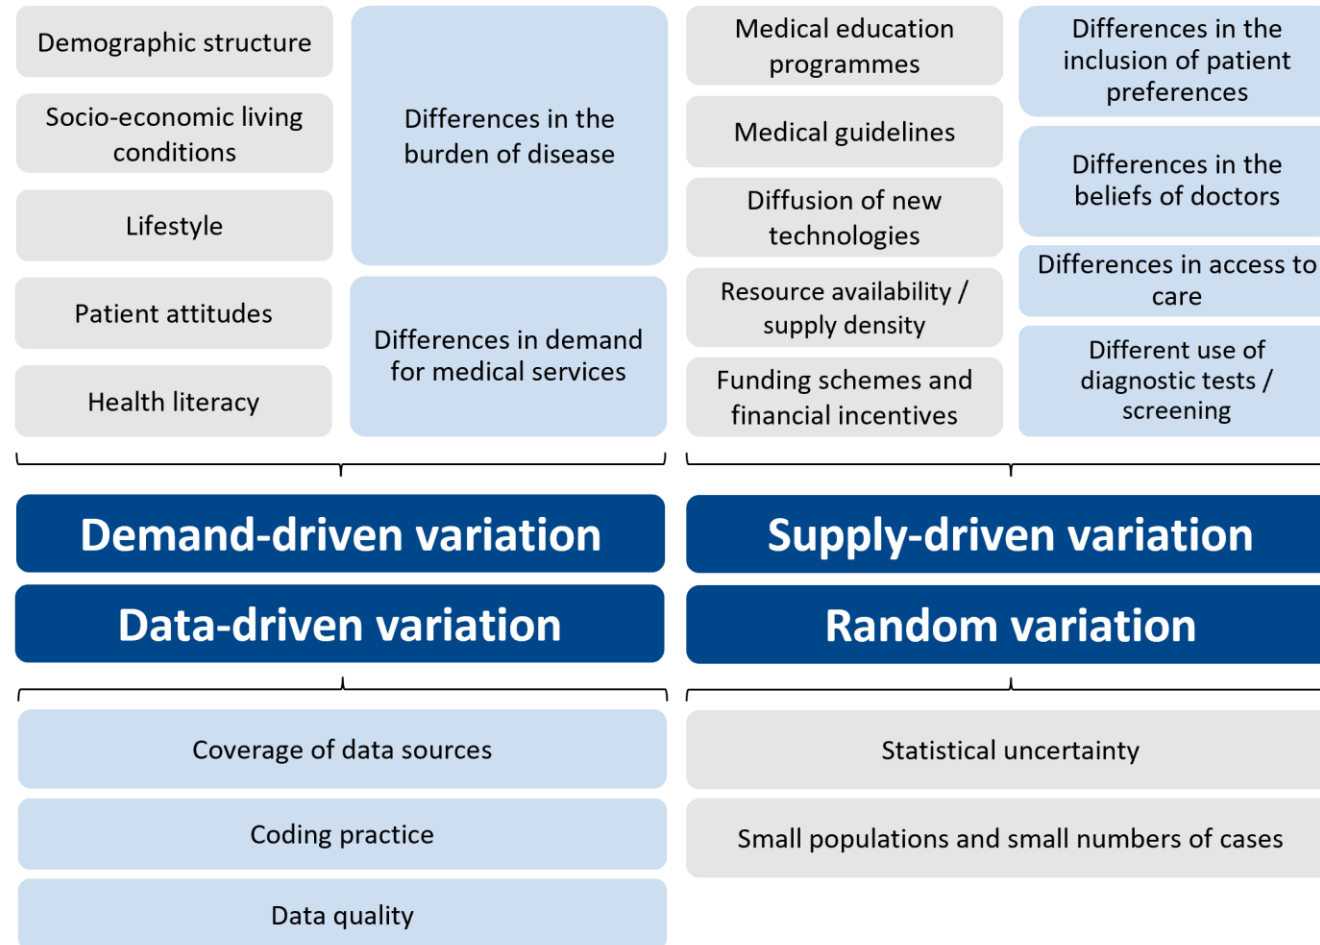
Demographic structure

Socio-economic living conditions

Lifestyle

Patient attitudes

Health literacy

Differences in the burden of disease

Differences in demand for medical services

Medical education programmes

Medical guidelines

Diffusion of new technologies

Resource availability / supply density

Funding schemes and financial incentives

Differences in the inclusion of patient preferences

Differences in the beliefs of doctors

Differences in access to care

Different use of diagnostic tests / screening

Demand-driven variation

Supply-driven variation

Data-driven variation

Random variation

Coverage of data sources

Coding practice

Data quality

Statistical uncertainty

Small populations and small numbers of cases